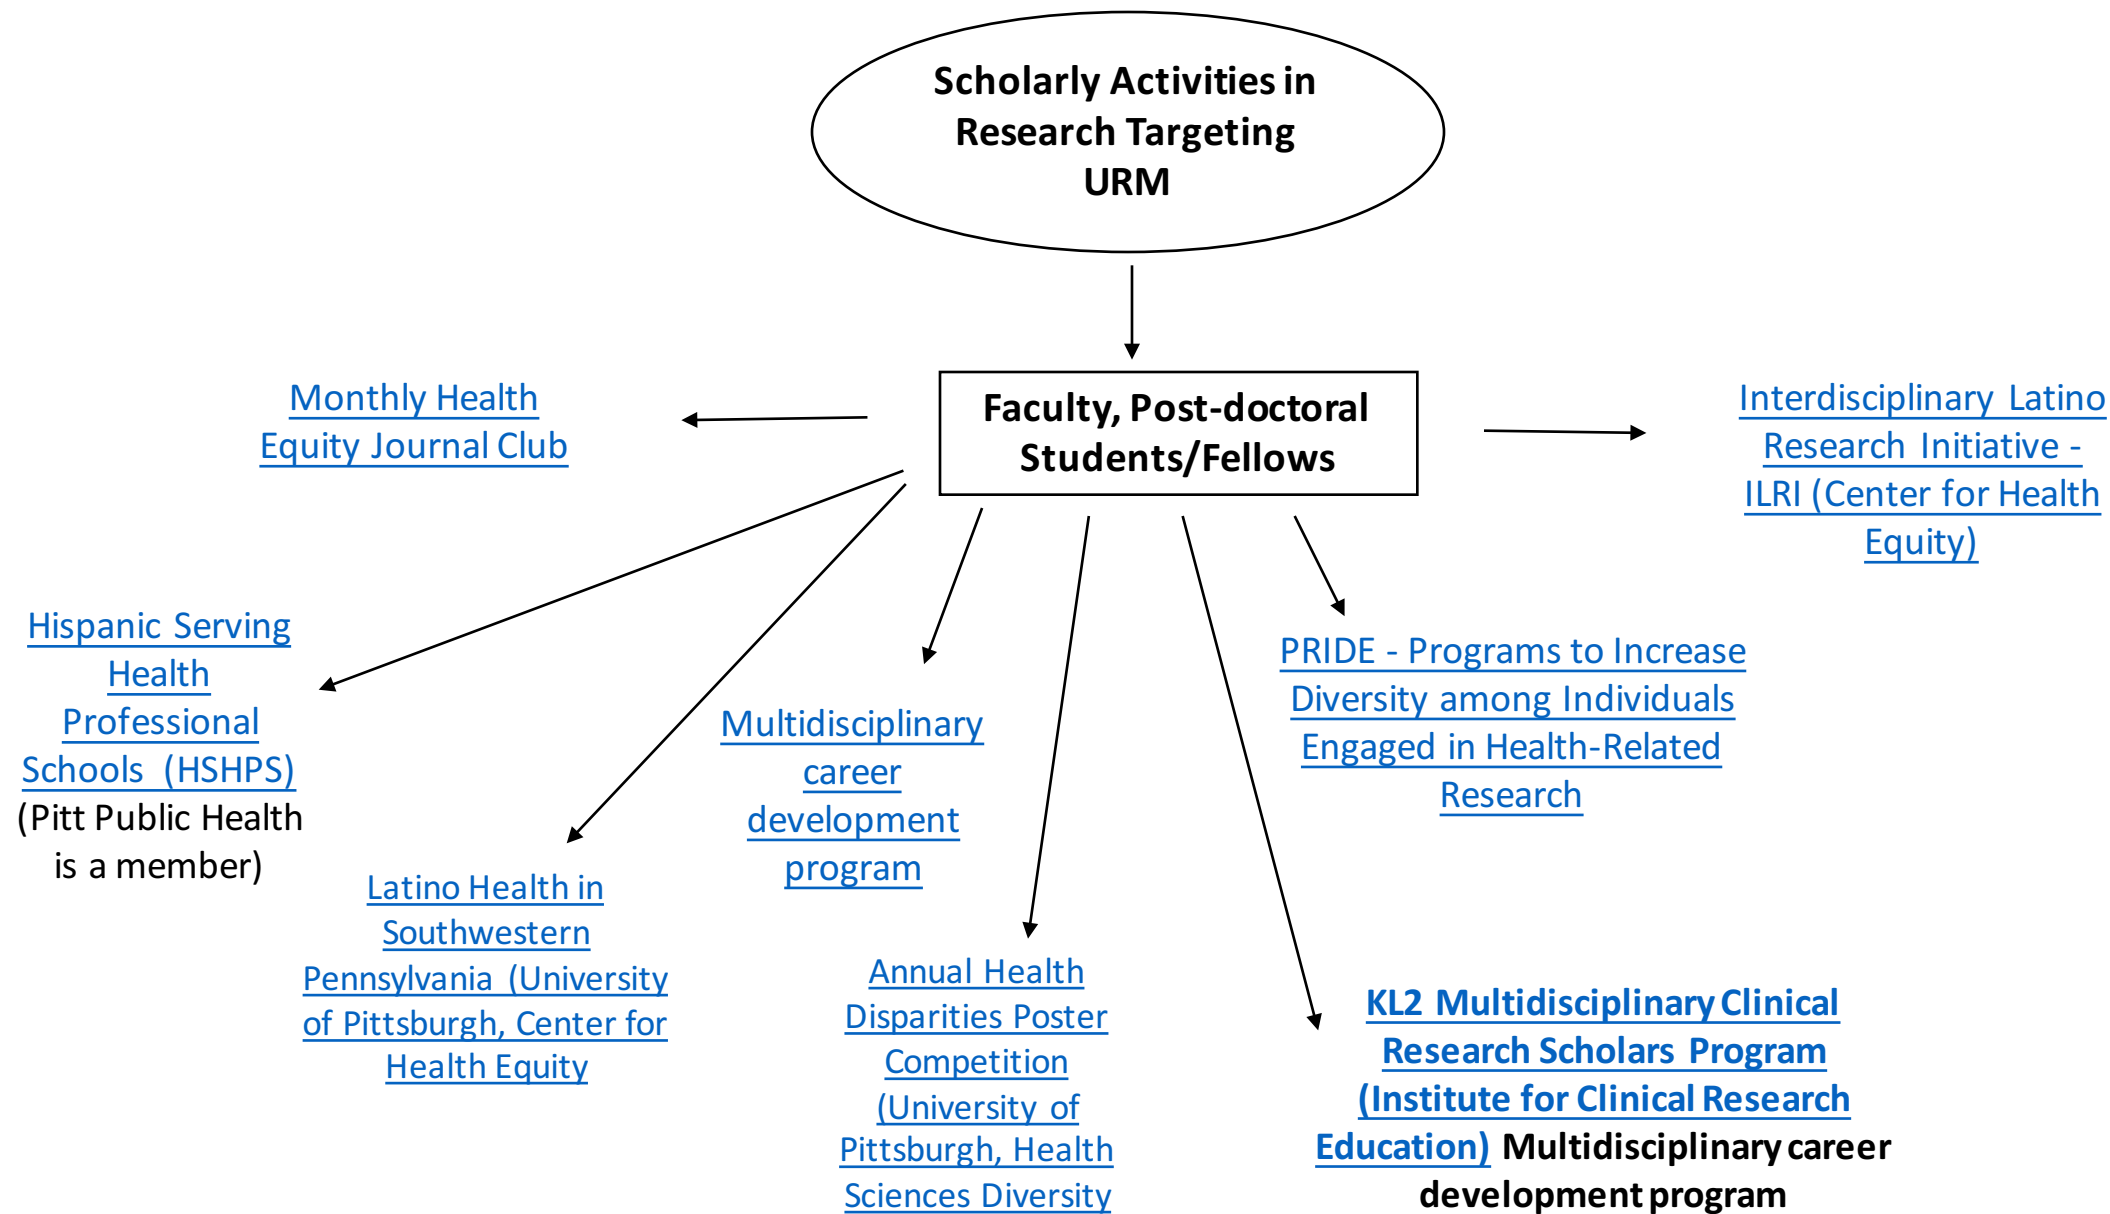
Scholarly Activities in Research Targeting URM

Faculty, Post-doctoral Students/Fellows

Monthly Health Equity Journal Club

Interdisciplinary Latino Research Initiative - ILRI (Center for Health Equity)

Hispanic Serving Health Professional Schools (HSHPS) (Pitt Public Health is a member)

Latino Health in Southwestern Pennsylvania (University of Pittsburgh, Center for Health Equity

Multidisciplinary career development program

Annual Health Disparities Poster Competition (University of Pittsburgh, Health Sciences Diversity

PRIDE - Programs to Increase Diversity among Individuals Engaged in Health-Related Research

KL2 Multidisciplinary Clinical Research Scholars Program (Institute for Clinical Research Education) Multidisciplinary career development program